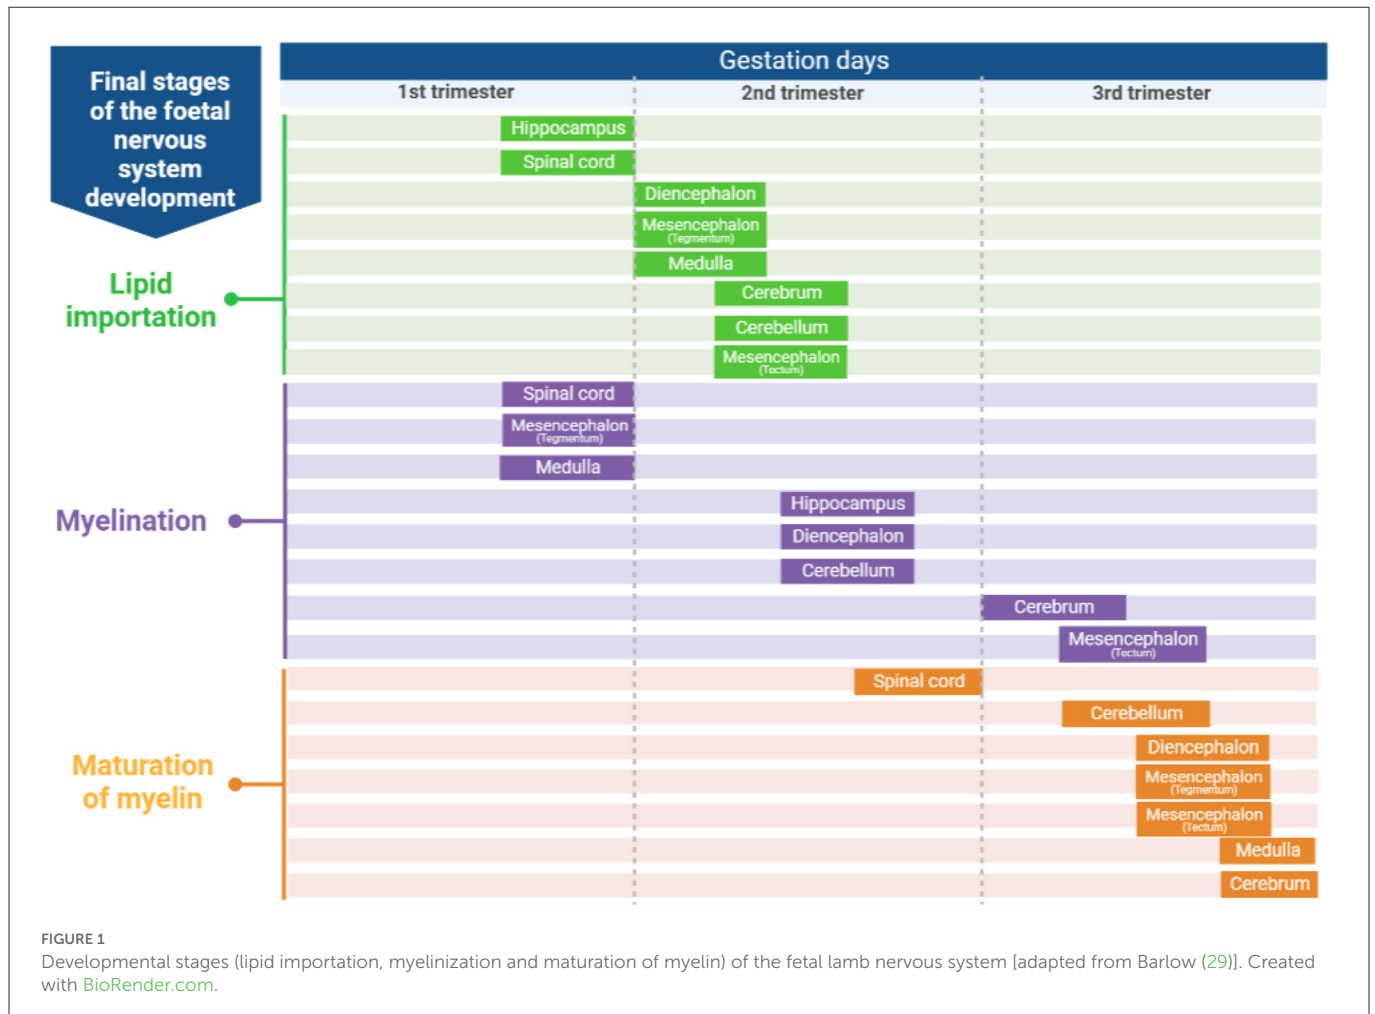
Final stages of the foetal nervous system development

Gestation days

1st trimester

2nd trimester

3rd trimester

Lipid importation

Hippocampus

Spinal cord

Diencephalon

Mesencephalon (Tegmentum)

Medulla

Cerebrum

Cerebellum

Mesencephalon (Tectum)

Myelination

Spinal cord

Mesencephalon (Tegmentum)

Medulla

Hippocampus

Diencephalon

Cerebellum

Cerebrum

Mesencephalon (Tectum)

Maturation of myelin

Spinal cord

Cerebellum

Diencephalon

Mesencephalon (Tegmentum)

Mesencephalon (Tectum)

Medulla

Cerebrum

FIGURE 1
Developmental stages (lipid importation, myelinization and maturation of myelin) of the fetal lamb nervous system [adapted from Barlow (29)]. Created with BioRender.com.